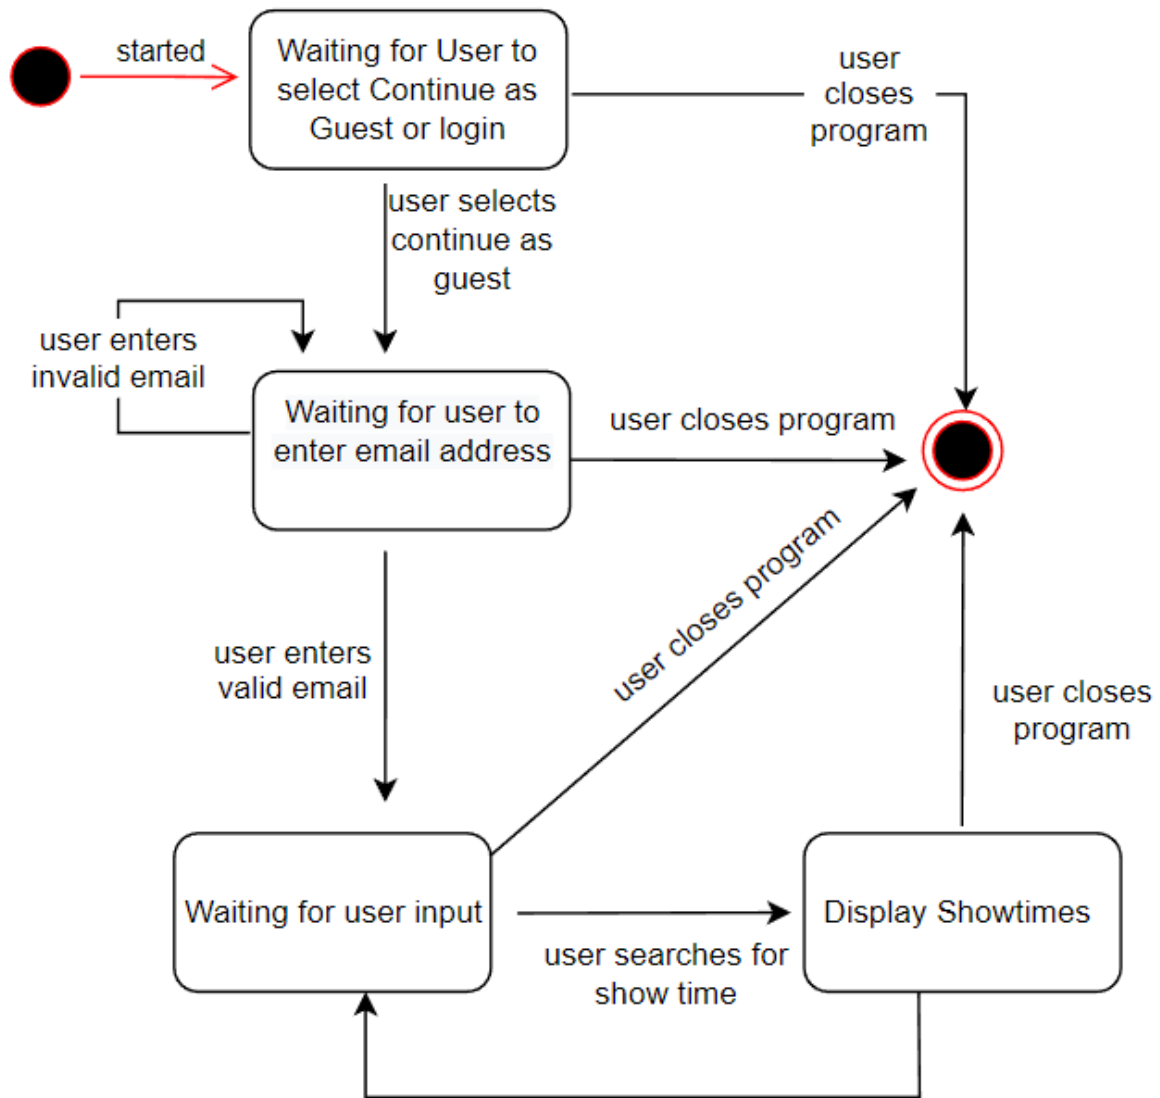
started

Waiting for User to select Continue as Guest or login

user closes program

user selects continue as guest

user enters invalid email

Waiting for user to enter email address

user closes program

user closes program

user enters valid email

user closes program

Waiting for user input

user searches for show time

Display Showtimes